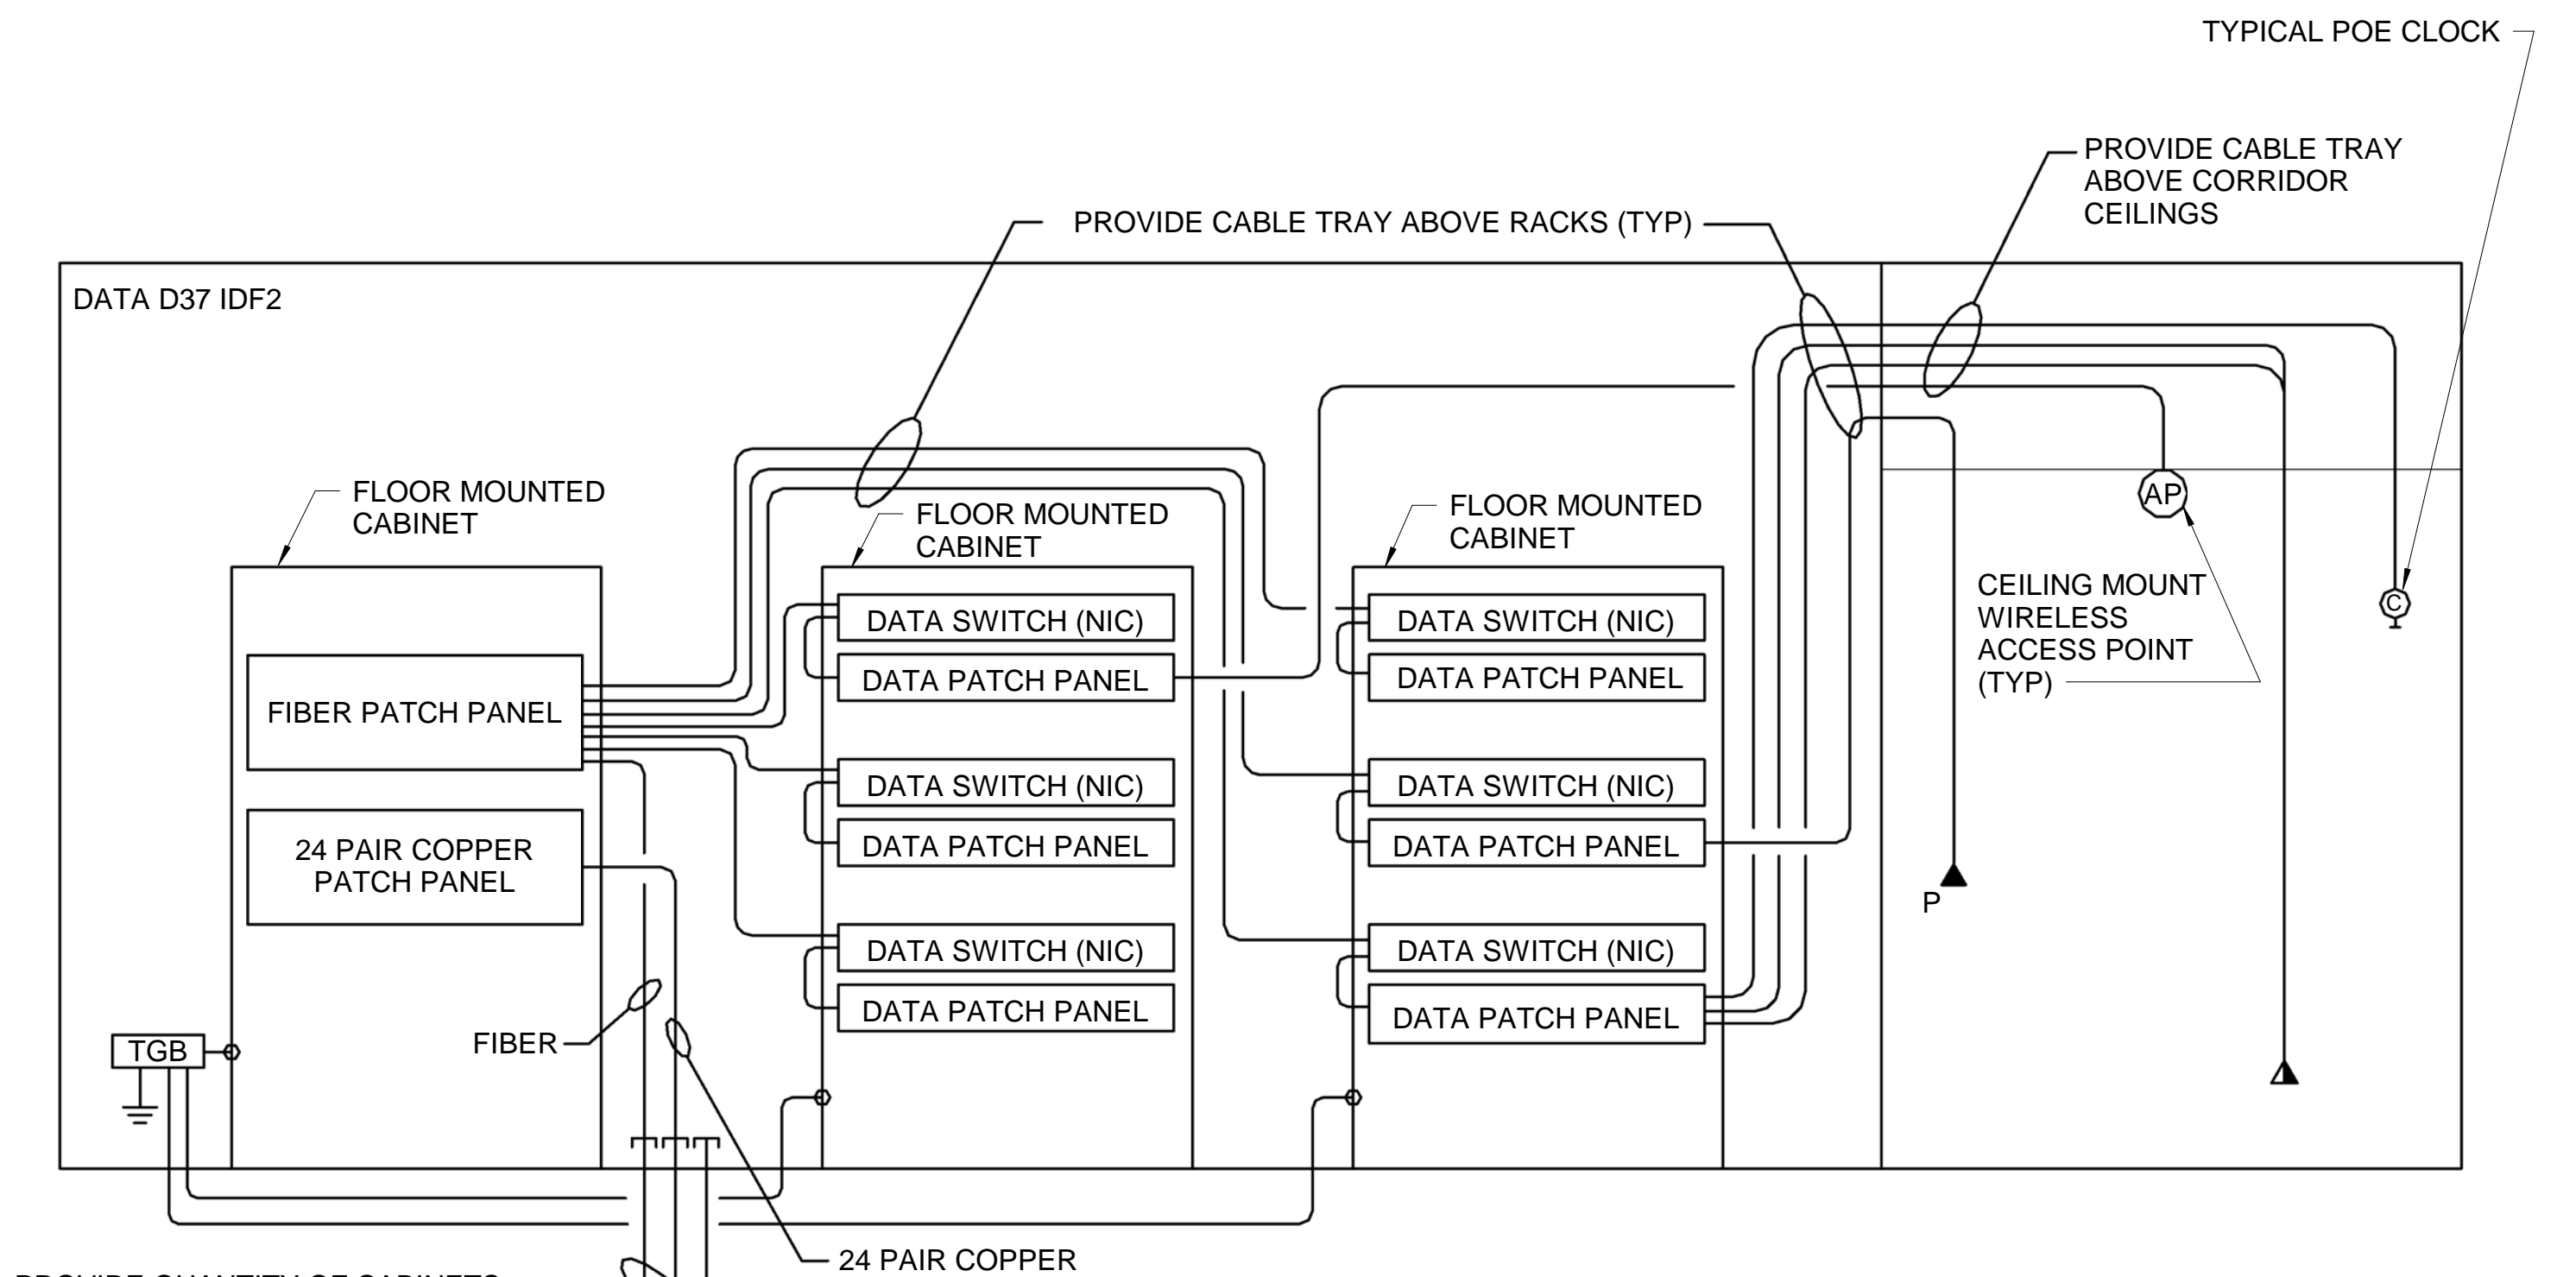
TYPICAL POE CLOCK

PROVIDE CABLE TRAY ABOVE CORRIDOR CEILINGS

PROVIDE CABLE TRAY ABOVE RACKS (TYP)

DATA D37 IDF2

FLOOR MOUNTED CABINET

FLOOR MOUNTED CABINET

FLOOR MOUNTED CABINET

AP

CEILING MOUNT WIRELESS ACCESS POINT (TYP)

C

DATA SWITCH (NIC)

DATA PATCH PANEL

DATA SWITCH (NIC)

DATA PATCH PANEL

FIBER PATCH PANEL

DATA SWITCH (NIC)

DATA PATCH PANEL

DATA SWITCH (NIC)

DATA PATCH PANEL

24 PAIR COPPER PATCH PANEL

P

DATA SWITCH (NIC)

DATA PATCH PANEL

DATA SWITCH (NIC)

DATA PATCH PANEL

TGB

FIBER

24 PAIR COPPER

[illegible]